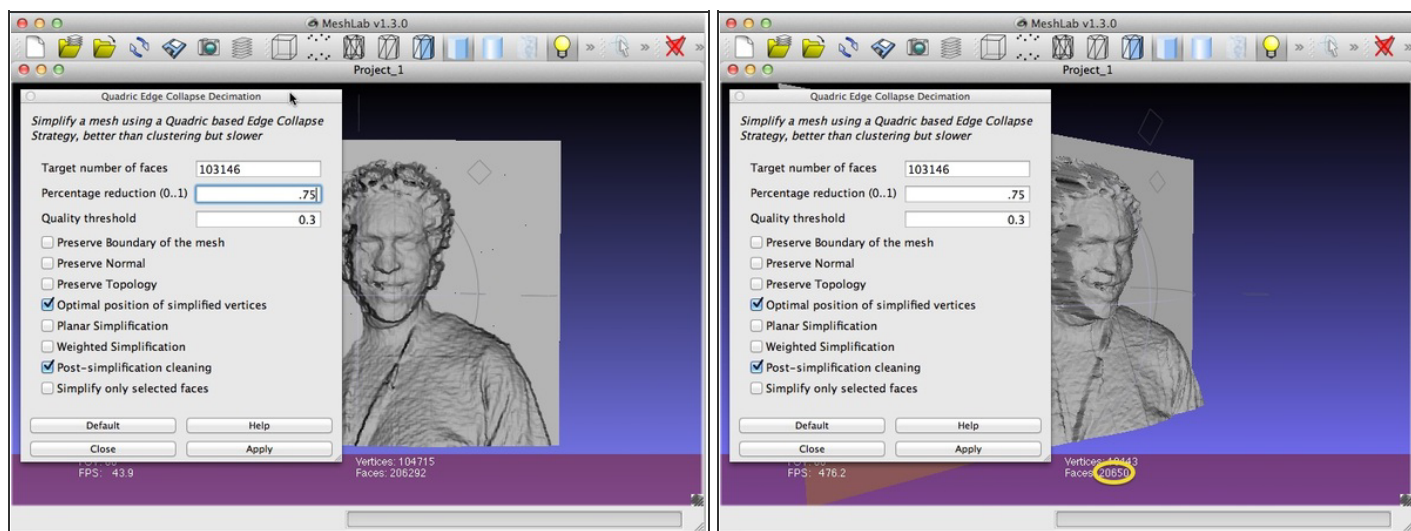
MeshLab v1.3.0

Project_1

Quadric Edge Collapse Decimation

Simplify a mesh using a Quadric based Edge Collapse Strategy, better than clustering but slower

Target number of faces 103146

Percentage reduction (0..1) .75

Quality threshold 0.3

Preserve Boundary of the mesh

Preserve Normal

Preserve Topology

Optimal position of simplified vertices

Planar Simplification

Weighted Simplification

Post-simplification cleaning

Simplify only selected faces

Default Help

Close Apply

FPS: 43.9

Vertices: 104715
Faces: 206292

MeshLab v1.3.0

Project_1

Quadric Edge Collapse Decimation

Simplify a mesh using a Quadric based Edge Collapse Strategy, better than clustering but slower

Target number of faces 103146

Percentage reduction (0..1) .75

Quality threshold 0.3

Preserve Boundary of the mesh

Preserve Normal

Preserve Topology

Optimal position of simplified vertices

Planar Simplification

Weighted Simplification

Post-simplification cleaning

Simplify only selected faces

Default Help

Close Apply

FPS: 476.2

Vertices: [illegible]443
Faces: 20650